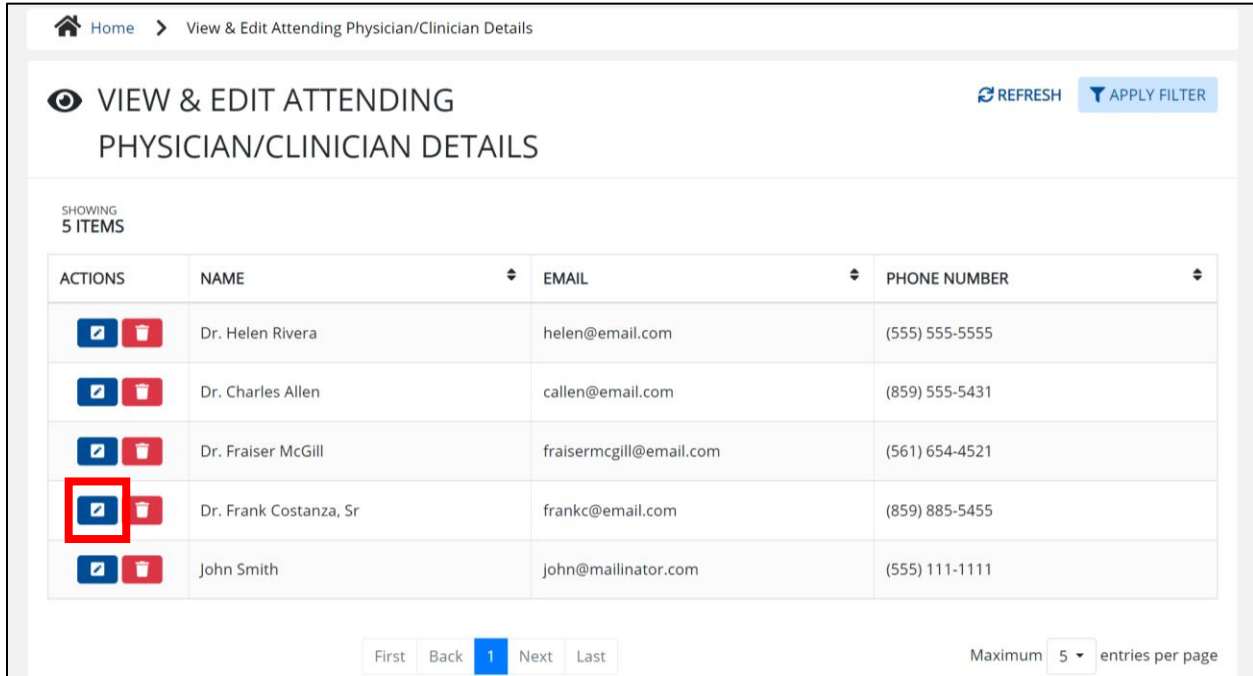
Home > View & Edit Attending Physician/Clinician Details

VIEW & EDIT ATTENDING PHYSICIAN/CLINICIAN DETAILS

REFRESH APPLY FILTER

SHOWING
5 ITEMS

| ACTIONS | NAME | EMAIL | PHONE NUMBER |
|---|---|---|---|
| | Dr. Helen Rivera | helen@email.com | (555) 555-5555 |
| | Dr. Charles Allen | callen@email.com | (859) 555-5431 |
| | Dr. Fraiser McGill | fraisermcgill@email.com | (561) 654-4521 |
| | Dr. Frank Costanza, Sr | frankc@email.com | (859) 885-5455 |
| | John Smith | john@mailinator.com | (555) 111-1111 |

First Back 1 Next Last

Maximum 5 entries per page